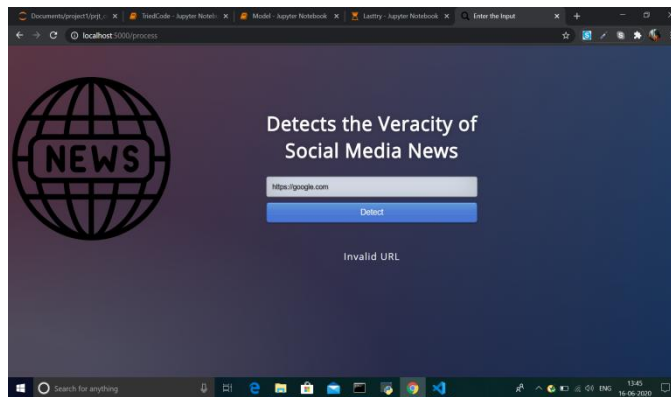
Documents/project1/prjt.c ×
TriedCode - Jupyter Noteb ×
Model - Jupyter Notebook ×
Lasttry - Jupyter Notebook ×
Enter the Input ×
+

localhost:5000/process

NEWS

Detects the Veracity of Social Media News

https://google.com

Detect

Invalid URL

Search for anything

ENG

13:45
16-06-2020